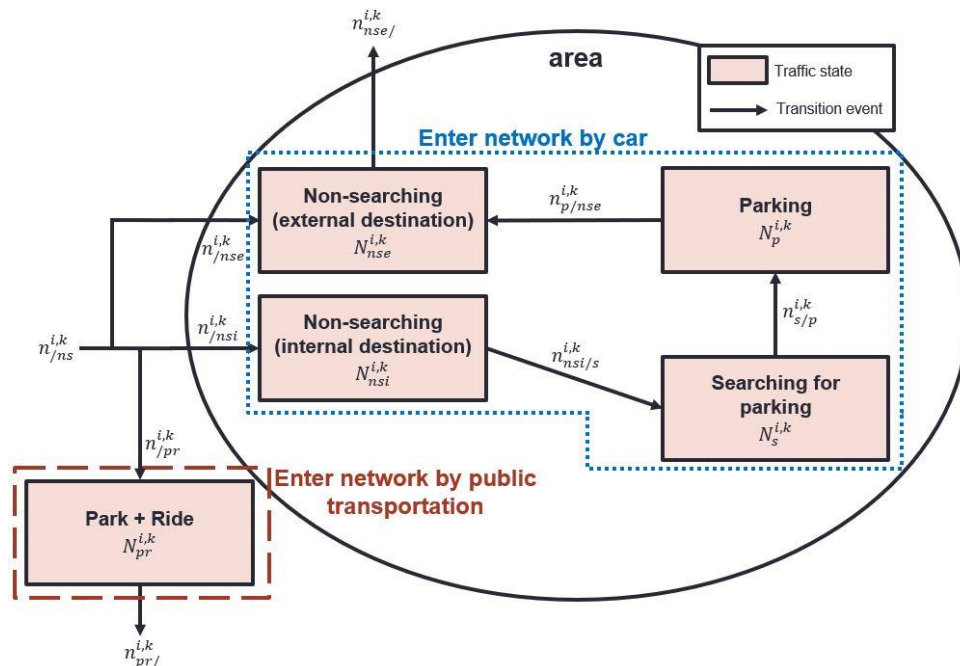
$n_{nse/}^{i,k}$

area

Traffic state

Transition event

Enter network by car

Non-searching (external destination)
$N_{nse}^{i,k}$

$n_{p/nse}^{i,k}$

Parking
$N_{p}^{i,k}$

$n_{/nse}^{i,k}$

$n_{/nsi}^{i,k}$

Non-searching (internal destination)
$N_{nsi}^{i,k}$

$n_{s/p}^{i,k}$

$n_{/ns}^{i,k}$

$n_{nsi/s}^{i,k}$

Searching for parking
$N_{s}^{i,k}$

$n_{/pr}^{i,k}$

Enter network by public transportation

Park + Ride
$N_{pr}^{i,k}$

$n_{pr/}^{i,k}$